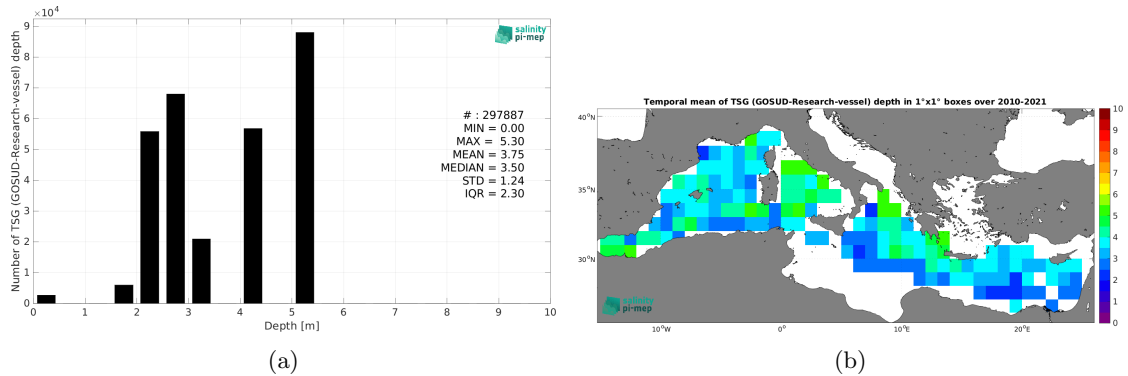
$\times 10^4$
9
8
7
6
5
4
3
2
1
0
Number of TSG (GOSUD-Research-vessel) depth
0 1 2 3 4 5 6 7 8 9 10
Depth [m]
salinity pi-mep
# : 297887
MIN = 0.00
MAX = 5.30
MEAN = 3.75
MEDIAN = 3.50
STD = 1.24
IQR = 2.30
(a)

Temporal mean of TSG (GOSUD-Research-vessel) depth in 1°x1° boxes over 2010-2021
40°N
35°N
30°N
10°W 0° 10°E 20°E
salinity pi-mep
10
9
8
7
6
5
4
3
2
1
0
(b)